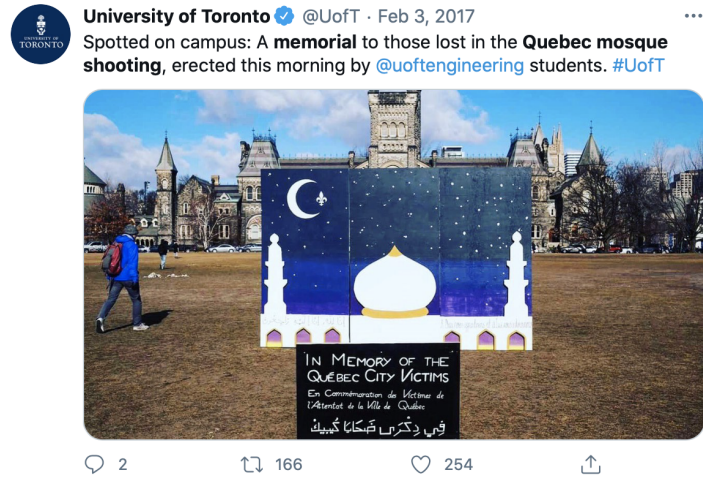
UNIVERSITY OF TORONTO

University of Toronto @UofT · Feb 3, 2017

Spotted on campus: A memorial to those lost in the Quebec mosque shooting, erected this morning by @uofteengineering students. #UofT

IN MEMORY OF THE QUÉBEC CITY VICTIMS
En Commémoration des Victimes de l'Attentat de la Ville de Québec
في ذكرى ضحايا كيبك

2 166 254